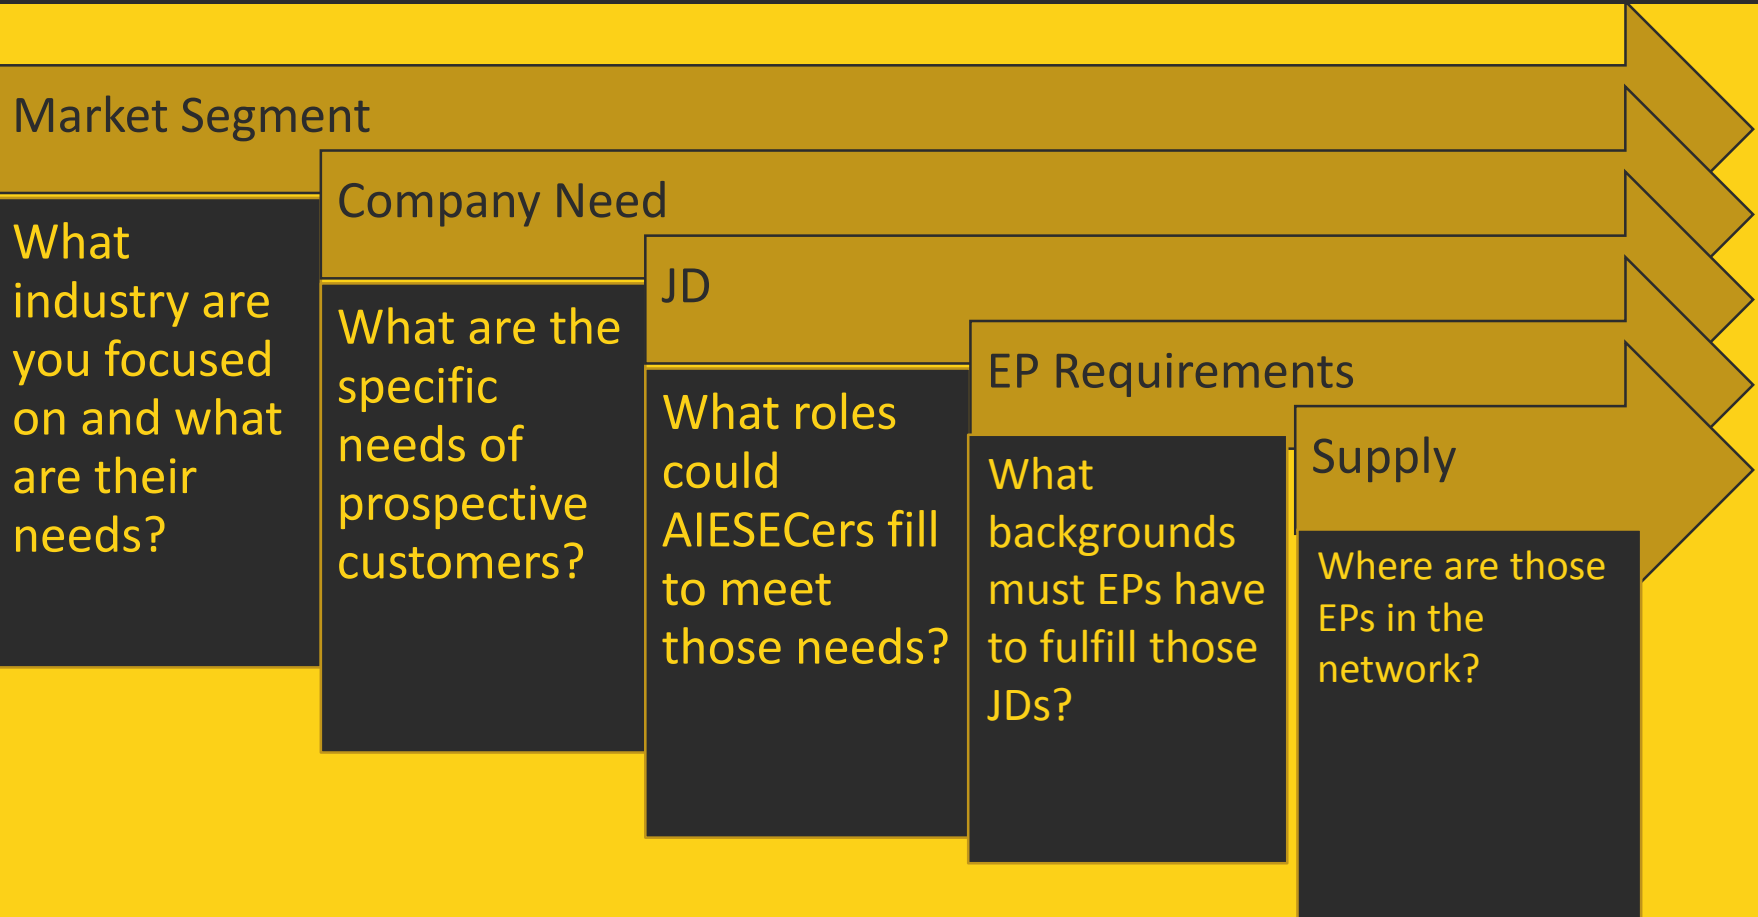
Market Segment

What industry are you focused on and what are their needs?

Company Need

What are the specific needs of prospective customers?

JD

What roles could AIESECers fill to meet those needs?

EP Requirements

What backgrounds must EPs have to fulfill those JDs?

Supply

Where are those EPs in the network?